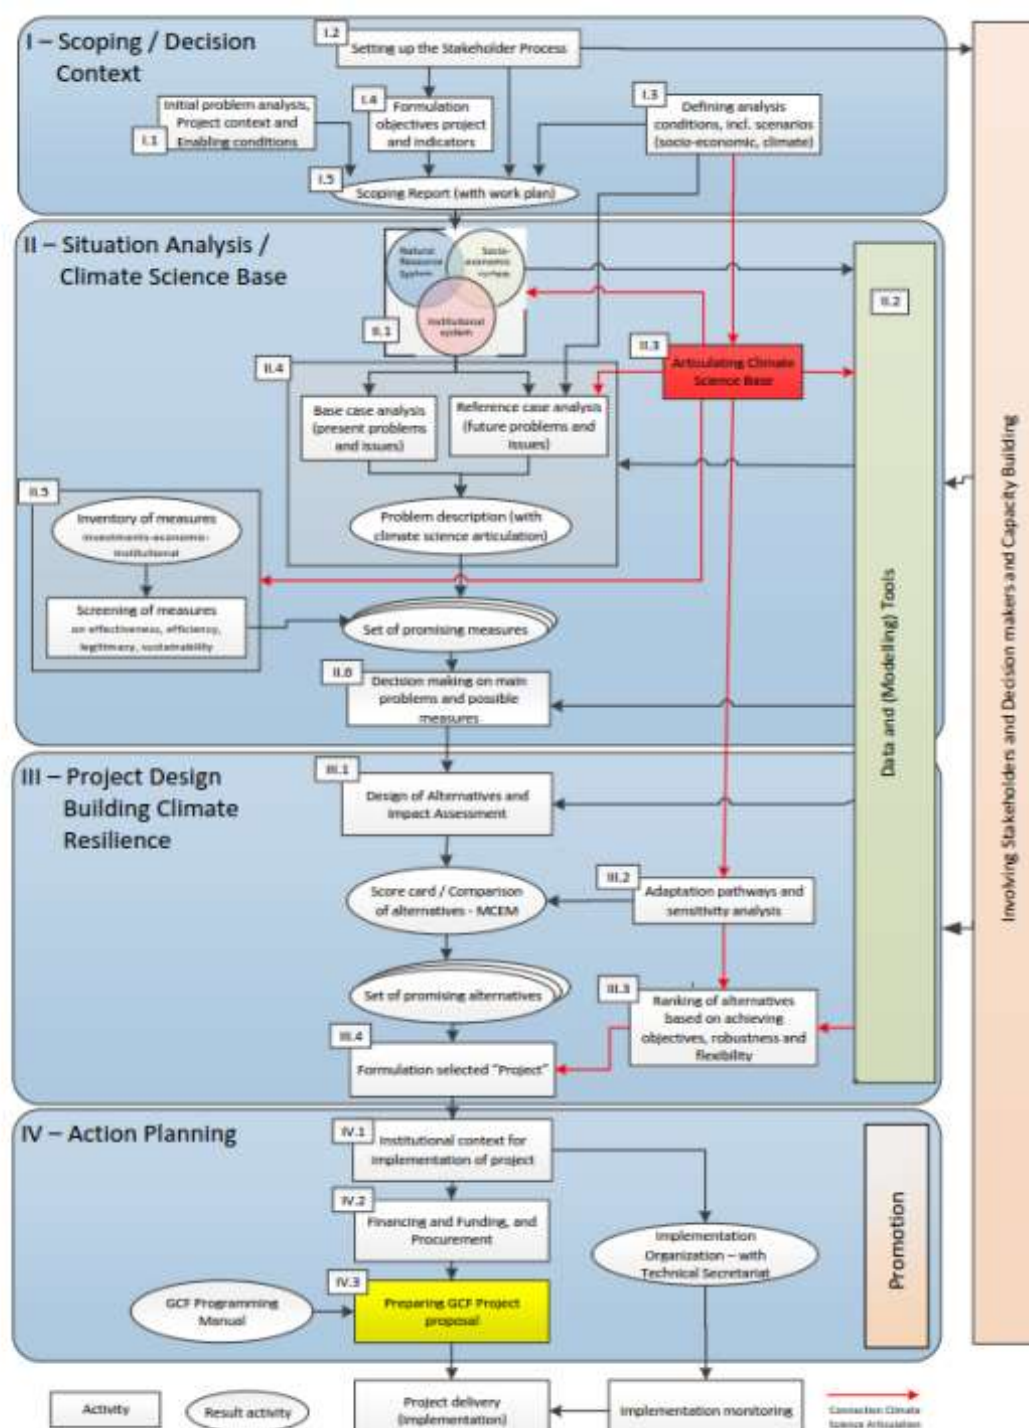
I – Scoping / Decision Context

I.2 Setting up the Stakeholder Process

I.4 Formulation objectives project and indicators

I.3 Defining analysis conditions, incl. scenarios (socio-economic, climate)

Initial problem analysis, Project context and I.1 Enabling conditions

I.5 Scoping Report (with work plan)

II – Situation Analysis / Climate Science Base

Natural Resource System

Socio-economic system

Institutional system

II.1

II.2

II.3 Articulating Climate Science Base

II.4

Base case analysis (present problems and issues)

Reference case analysis (future problems and issues)

Problem description (with climate science articulation)

II.5

Inventory of measures investments-economic-institutional

Screening of measures on effectiveness, efficiency, legitimacy, sustainability

Set of promising measures

II.6 Decision making on main problems and possible measures

Data and (Modelling) Tools

III – Project Design Building Climate Resilience

III.1 Design of Alternatives and Impact Assessment

Score card / Comparison of alternatives - MCEM

III.2 Adaptation pathways and sensitivity analysis

Set of promising alternatives

III.3 Ranking of alternatives based on achieving objectives, robustness and flexibility

III.4 Formulation selected "Project"

IV – Action Planning

IV.1 Institutional context for implementation of project

IV.2 Financing and Funding, and Procurement

Implementation Organization – with Technical Secretariat

IV.3 Preparing GCF Project proposal

GCF Programming Manual

Promotion

Involving Stakeholders and Decision makers and Capacity Building

Activity

Result activity

Project delivery (implementation)

Implementation monitoring

Connection Climate Science Articulation